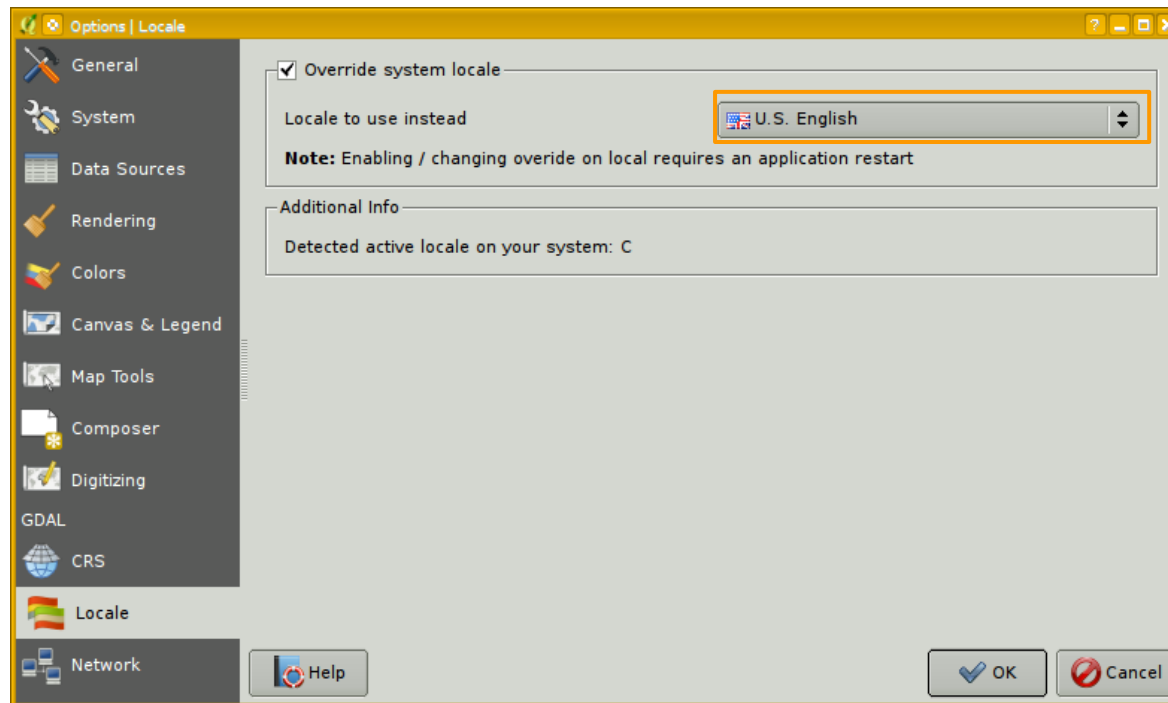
Options | Locale

?

General
System
Data Sources
Rendering
Colors
Canvas & Legend
Map Tools
Composer
Digitizing
GDAL
CRS
Locale
Network

Override system locale

Locale to use instead
U.S. English

**Note:** Enabling / changing overide on local requires an application restart

Additional Info

Detected active locale on your system: C

Help
OK
Cancel